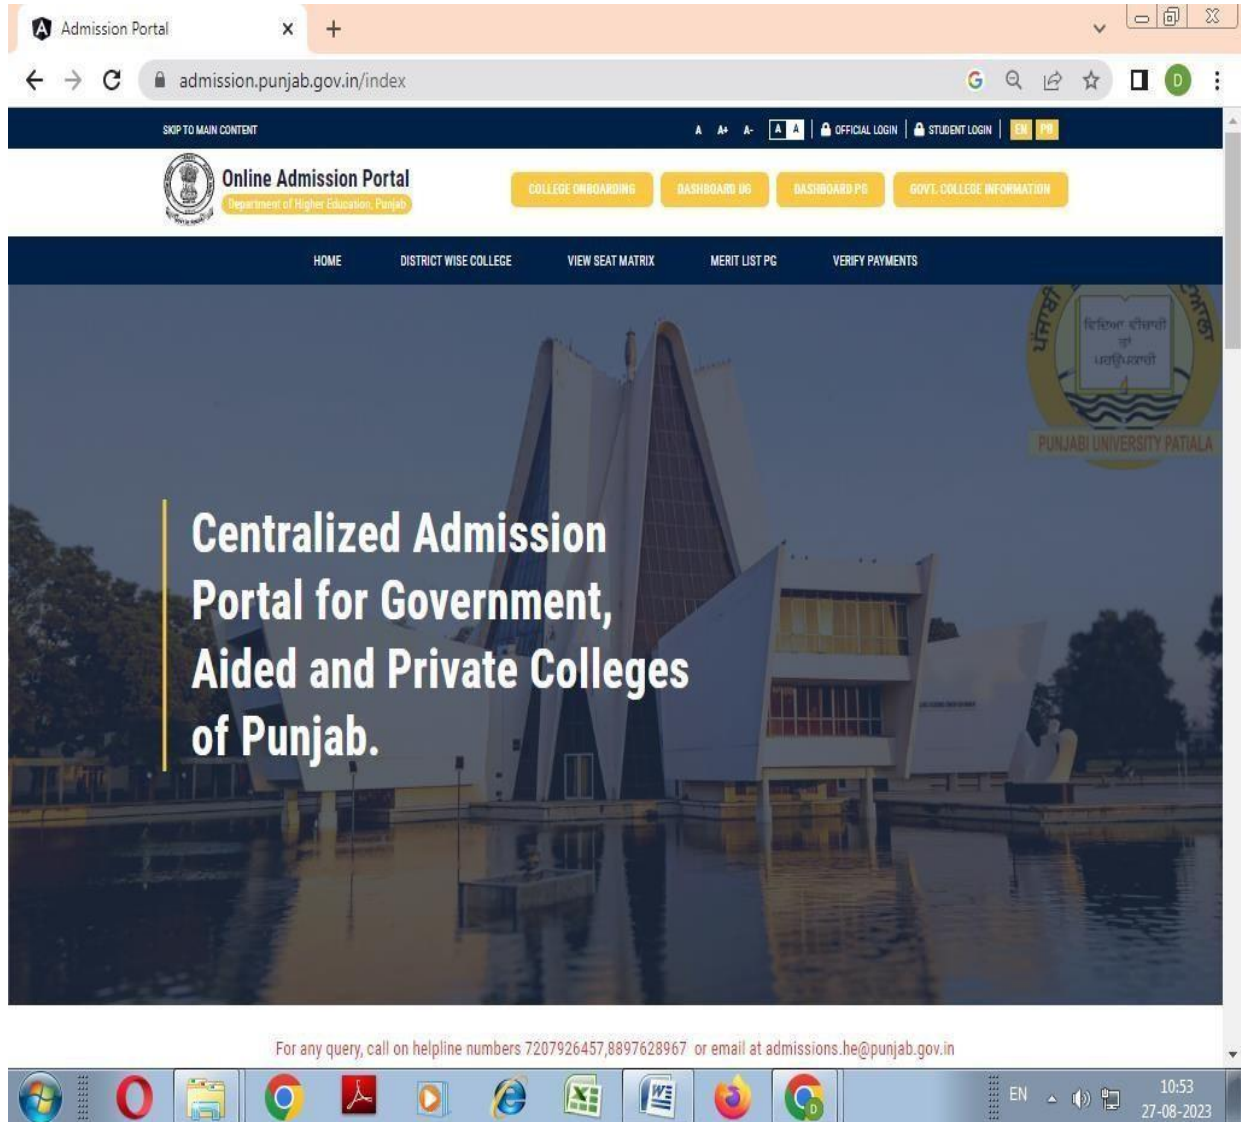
Admission Portal

admission.punjab.gov.in/index

SKIP TO MAIN CONTENT A A+ A- A A OFFICIAL LOGIN STUDENT LOGIN EN PB

Online Admission Portal
Department of Higher Education, Punjab

COLLEGE ONBOARDING DASHBOARD UG DASHBOARD PG GOVT. COLLEGE INFORMATION

HOME DISTRICT WISE COLLEGE VIEW SEAT MATRIX MERIT LIST PG VERIFY PAYMENTS

ਪੰਜਾਬੀ ਯੂਨੀਵਰਸਿਟੀ ਪਟਿਆਲਾ
ਵਿਦਿਆ ਵੀਚਾਰੀ ਤਾਂ ਪਰਉਪਕਾਰੀ
PUNJABI UNIVERSITY PATIALA

Centralized Admission Portal for Government, Aided and Private Colleges of Punjab.

For any query, call on helpline numbers 7207926457,8897628967 or email at admissions.he@punjab.gov.in

EN 10:53 27-08-2023